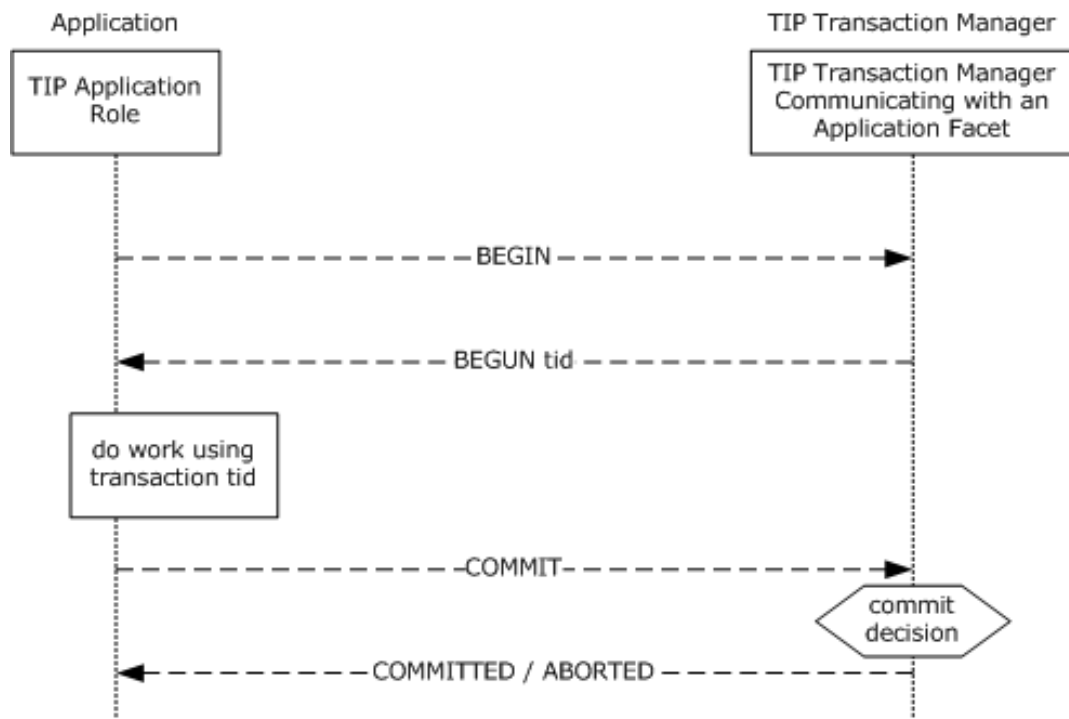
Application

TIP Transaction Manager

TIP Application Role

TIP Transaction Manager Communicating with an Application Facet

BEGIN

BEGUN tid

do work using transaction tid

COMMIT

commit decision

COMMITTED / ABORTED